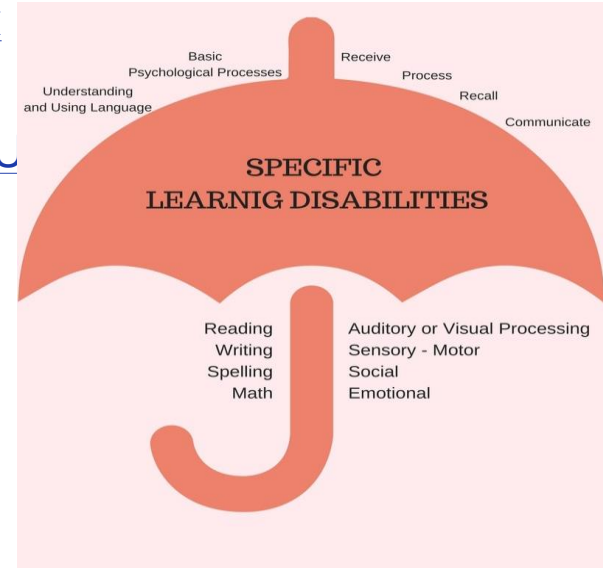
Understanding and Using Language

Basic Psychological Processes

Receive

Process

Recall

Communicate

SPECIFIC LEARNIG DISABILITIES

Reading
Writing
Spelling
Math

Auditory or Visual Processing
Sensory - Motor
Social
Emotional